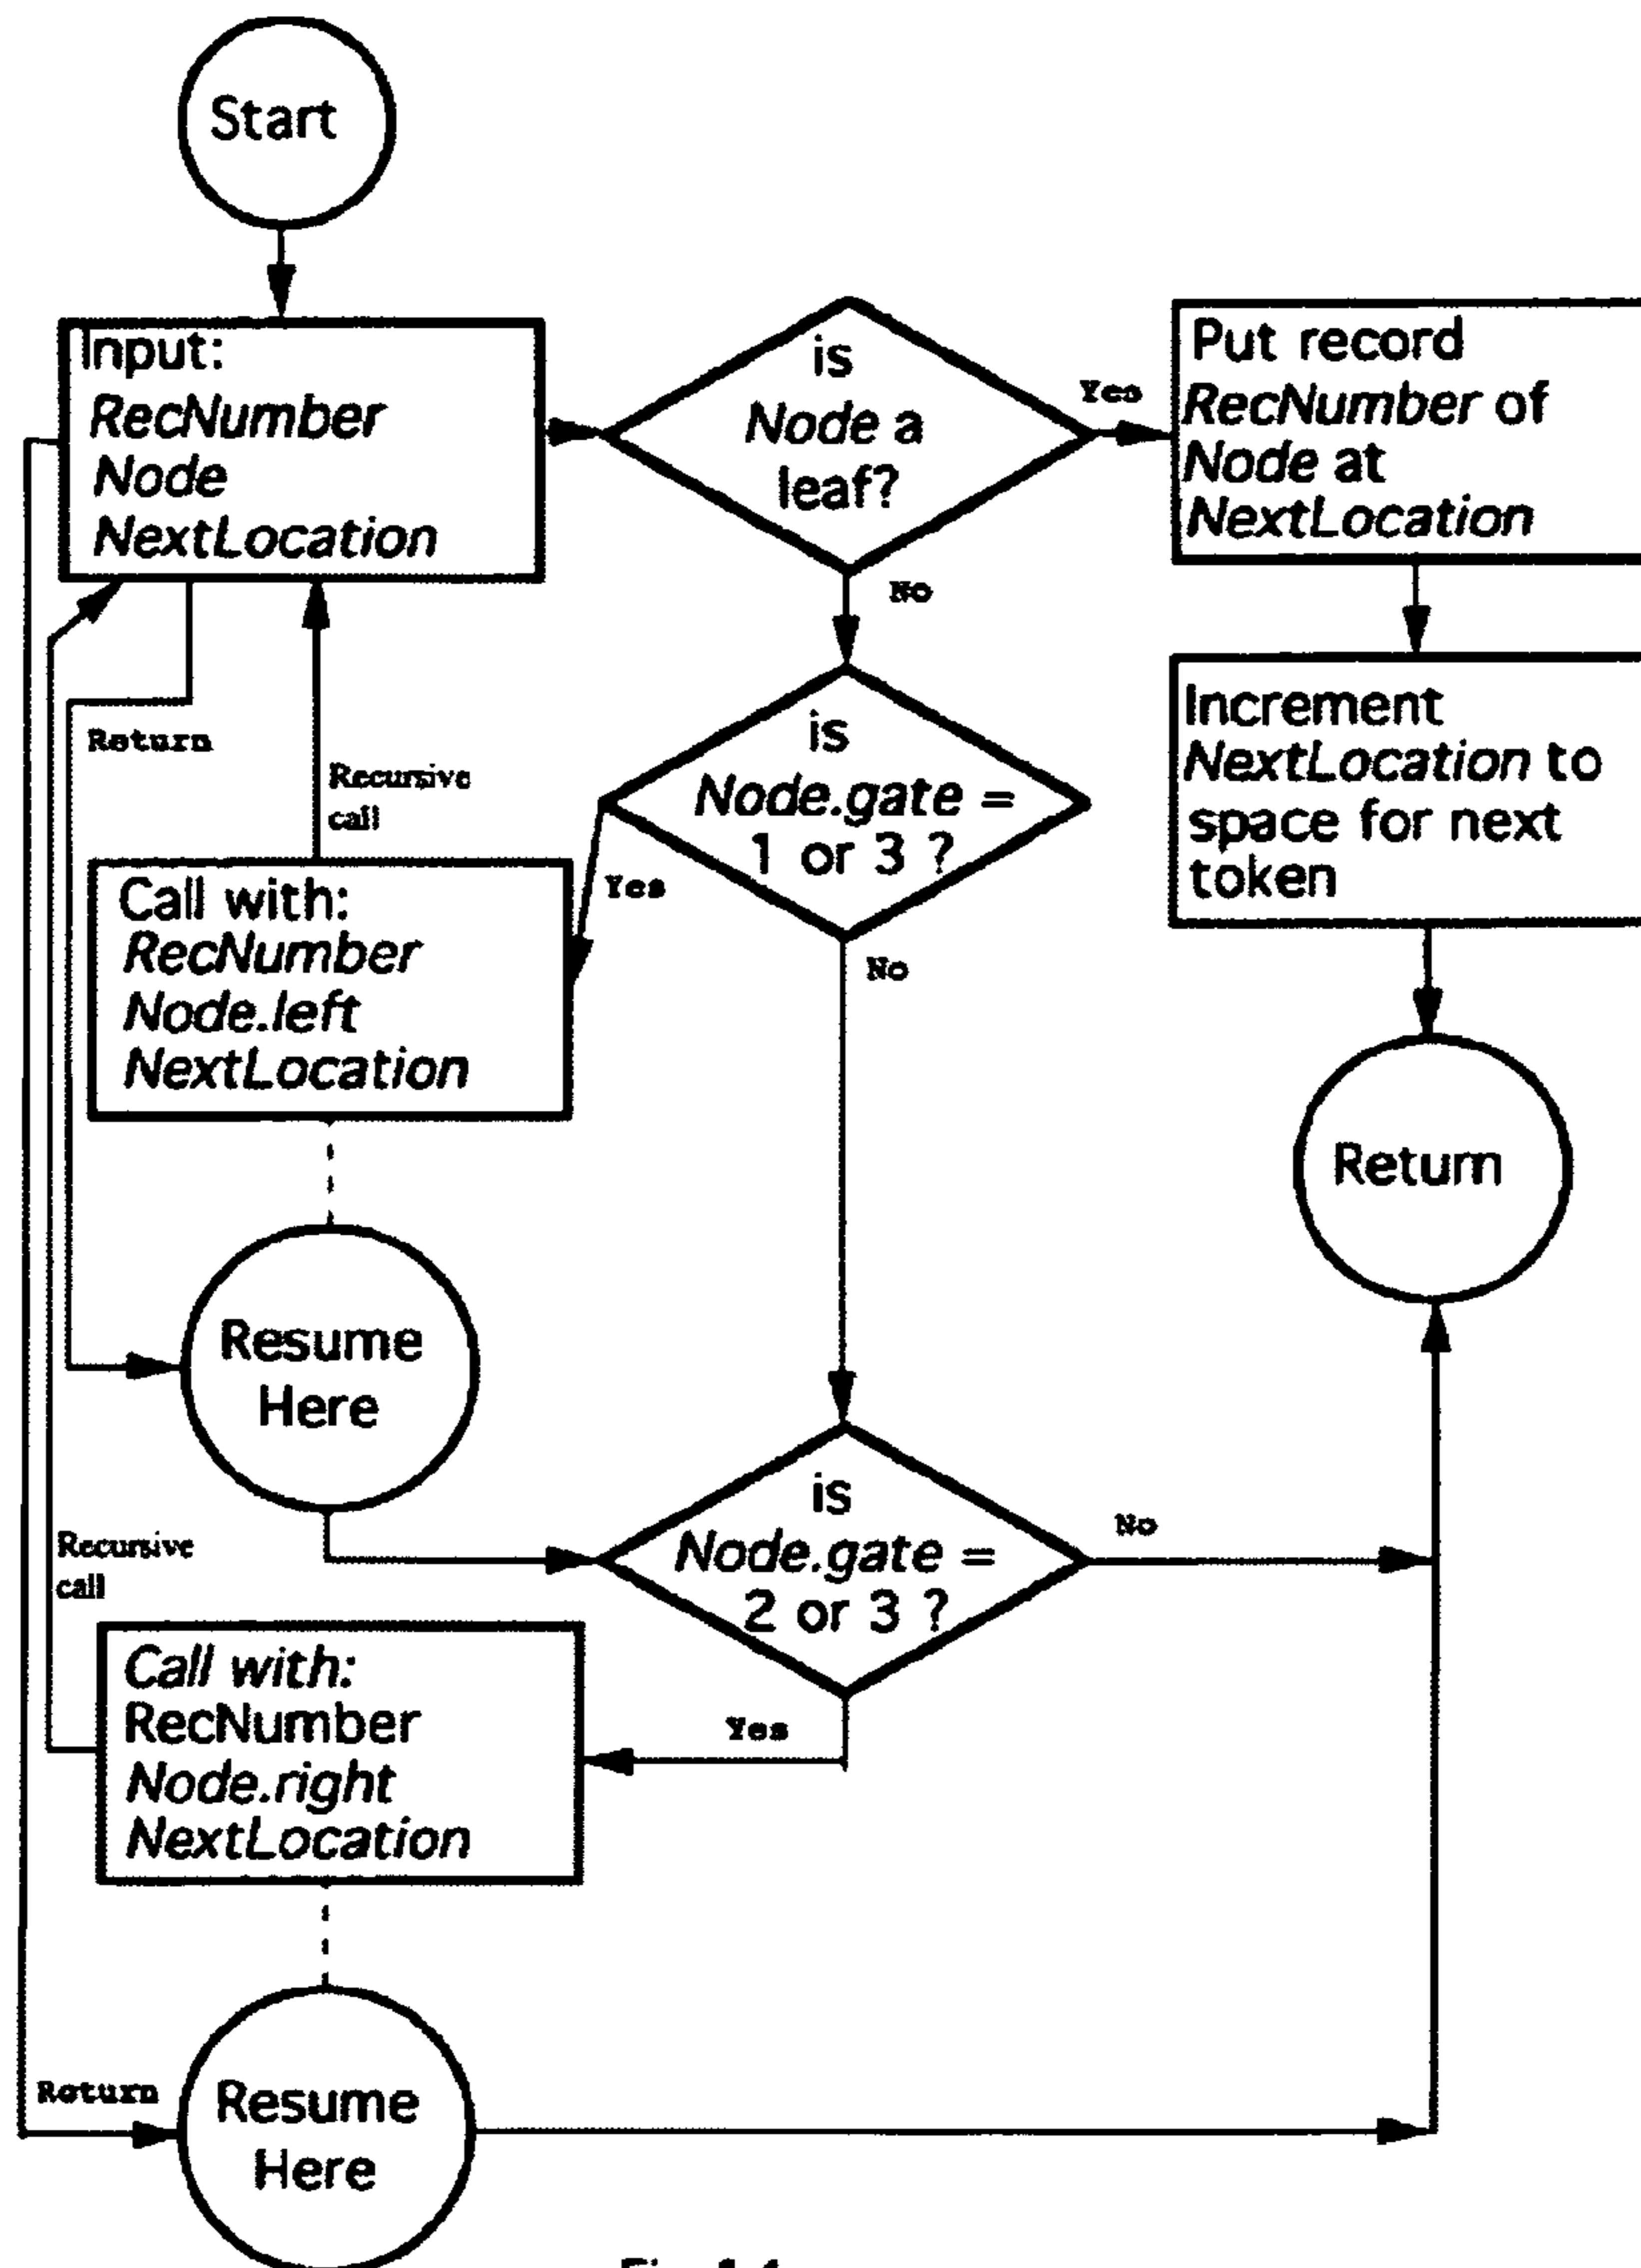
Start

Input:
RecNumber
Node
NextLocation

is
Node a
leaf?

Yes

Put record
RecNumber of
Node at
NextLocation

No

Increment
NextLocation to
space for next
token

Return

Recursive
call

is
Node.gate =
1 or 3 ?

Yes

Call with:
RecNumber
Node.left
NextLocation

No

Return

Resume
Here

Recursive
call

is
Node.gate =
2 or 3 ?

No

Yes

Call with:
RecNumber
Node.right
NextLocation

Return

Resume
Here

Fig. 1.1